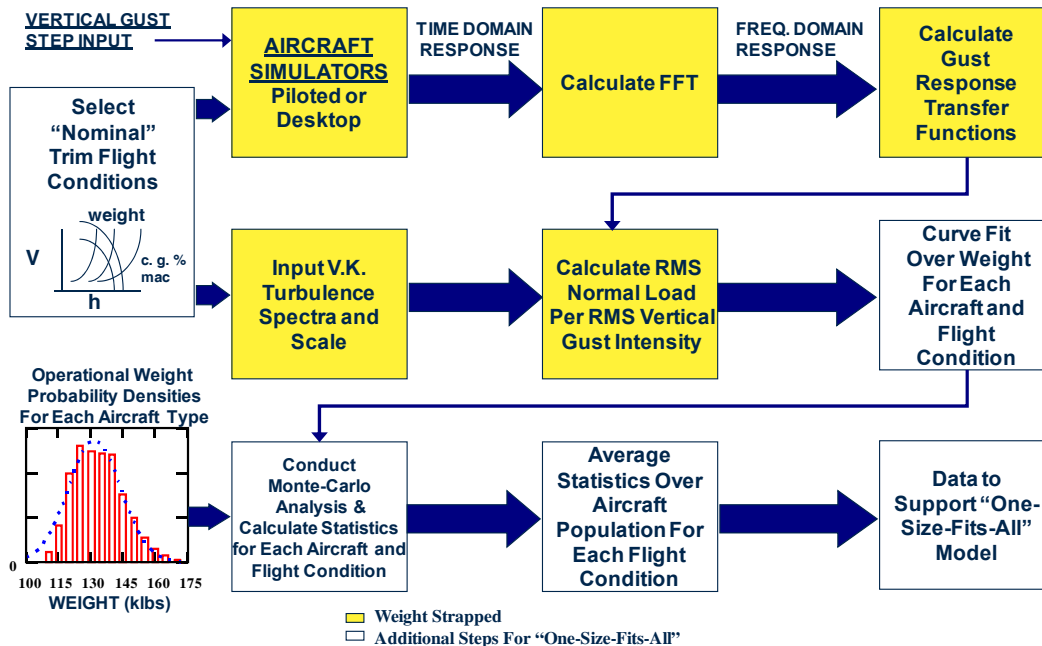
VERTICAL GUST STEP INPUT

AIRCRAFT SIMULATORS
Piloted or Desktop

TIME DOMAIN RESPONSE

Calculate FFT

FREQ. DOMAIN RESPONSE

Calculate Gust Response Transfer Functions

Select "Nominal" Trim Flight Conditions

weight
V
c. g. % mac
h

Input V.K. Turbulence Spectra and Scale

Calculate RMS Normal Load Per RMS Vertical Gust Intensity

Curve Fit Over Weight For Each Aircraft and Flight Condition

Operational Weight Probability Densities For Each Aircraft Type

0
100 115 130 145 160 175
WEIGHT (klbs)

Conduct Monte-Carlo Analysis & Calculate Statistics for Each Aircraft and Flight Condition

Average Statistics Over Aircraft Population For Each Flight Condition

Data to Support "One-Size-Fits-All" Model

Weight Strapped
Additional Steps For "One-Size-Fits-All"